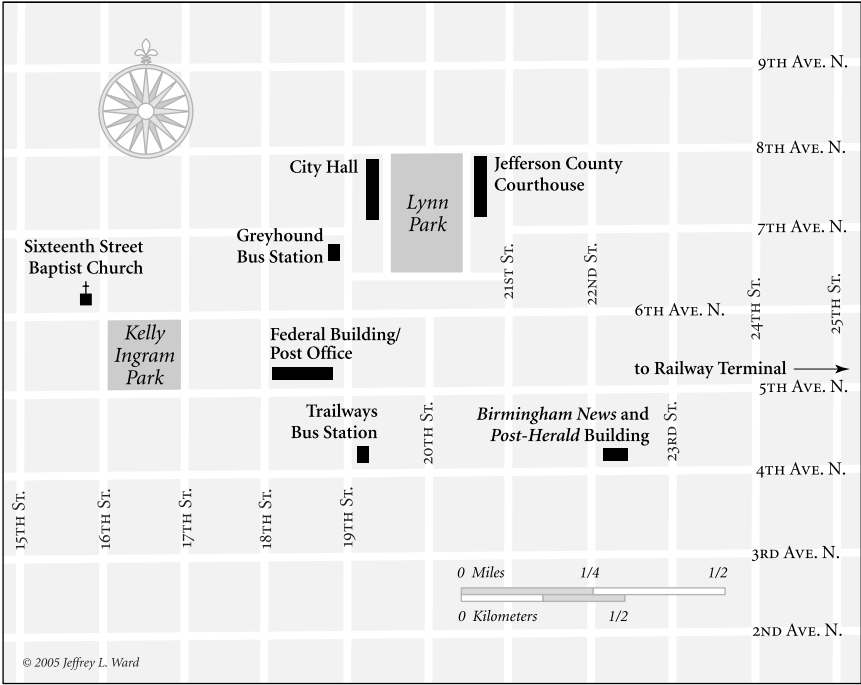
9th Ave. N.

8th Ave. N.

City Hall

Lynn Park

Jefferson County Courthouse

7th Ave. N.

Sixteenth Street Baptist Church

Greyhound Bus Station

21st St.

22nd St.

24th St.

25th St.

6th Ave. N.

Kelly Ingram Park

Federal Building/ Post Office

to Railway Terminal

5th Ave. N.

Trailways Bus Station

20th St.

*Birmingham News* and *Post-Herald* Building

23rd St.

4th Ave. N.

15th St.

16th St.

17th St.

18th St.

19th St.

3rd Ave. N.

0 Miles 1/4 1/2

0 Kilometers 1/2

2nd Ave. N.

© 2005 Jeffrey L. Ward